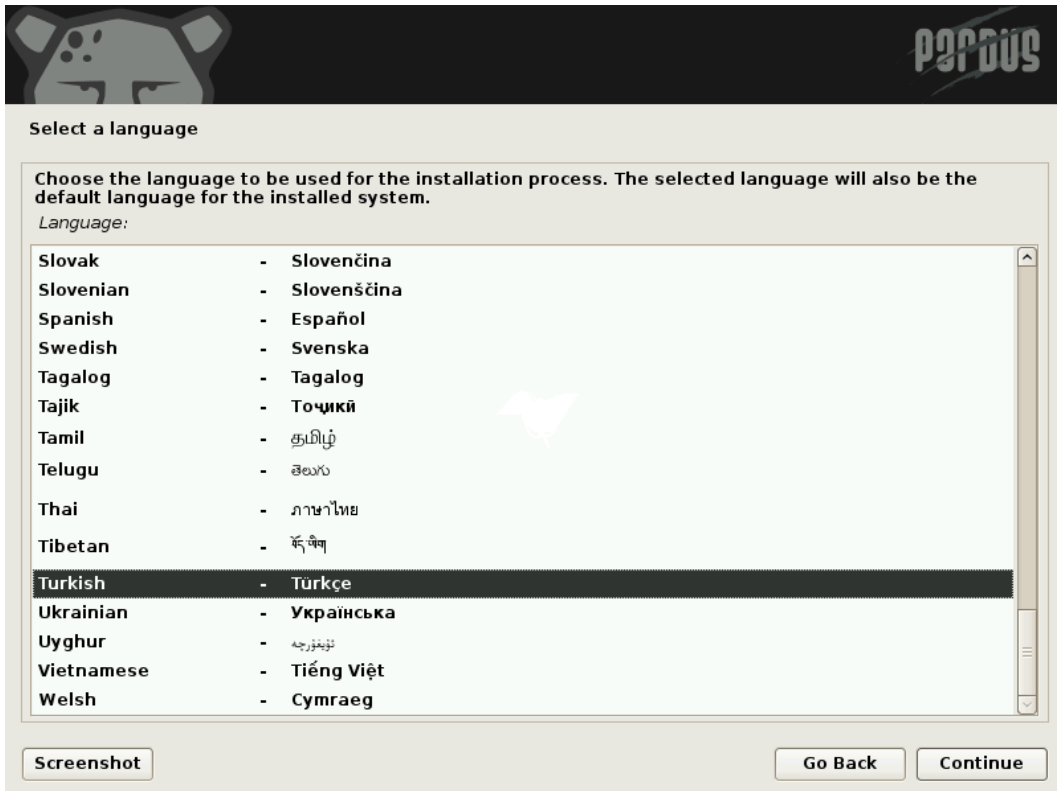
PARDUS

Select a language

Choose the language to be used for the installation process. The selected language will also be the default language for the installed system.

Language:

| | | |
|---|---|---|
| Slovak | - | Slovenčina |
| Slovenian | - | Slovenščina |
| Spanish | - | Español |
| Swedish | - | Svenska |
| Tagalog | - | Tagalog |
| Tajik | - | Тоҷикӣ |
| Tamil | - | தமிழ் |
| Telugu | - | తెలుగు |
| Thai | - | ภาษาไทย |
| Tibetan | - | བོད་ཡིག |
| Turkish | - | Türkçe |
| Ukrainian | - | Українська |
| Uyghur | - | ئۇيغۇرچە |
| Vietnamese | - | Tiếng Việt |
| Welsh | - | Cymraeg |

Screenshot

Go Back

Continue